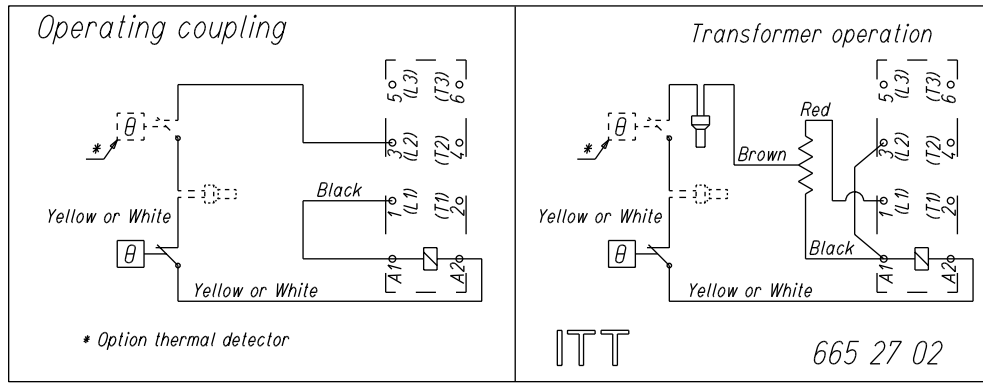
Operating coupling

5 (L3) (T3) 6

3 (L2) (T2) 4

Black

1 (L1) (T1) 2

$\theta$

Yellow or White

$\theta$

A1 A2

Yellow or White

* Option thermal detector

Transformer operation

5 (L3) (T3) 6

Red

$\theta$

3 (L2) (T2) 4

Brown

1 (L1) (T1) 2

Yellow or White

Black

$\theta$

A1 A2

Yellow or White

ITT

665 27 02